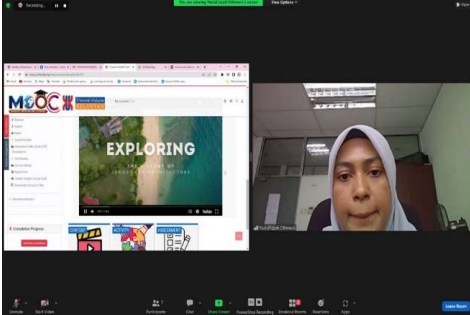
Recording

You are viewing NoorFaizah (Shinee)'s screen   View Options

MOOC

EXPLORING

Completion Progress

CONTENT   ACTIVITY   ASSESSMENT

NoorFaizah (Shinee)

Unmute   Start Video   Participants   Chat   Share Screen   Pause/Stop Recording   Breakout Rooms   Reactions   Apps   Leave Room